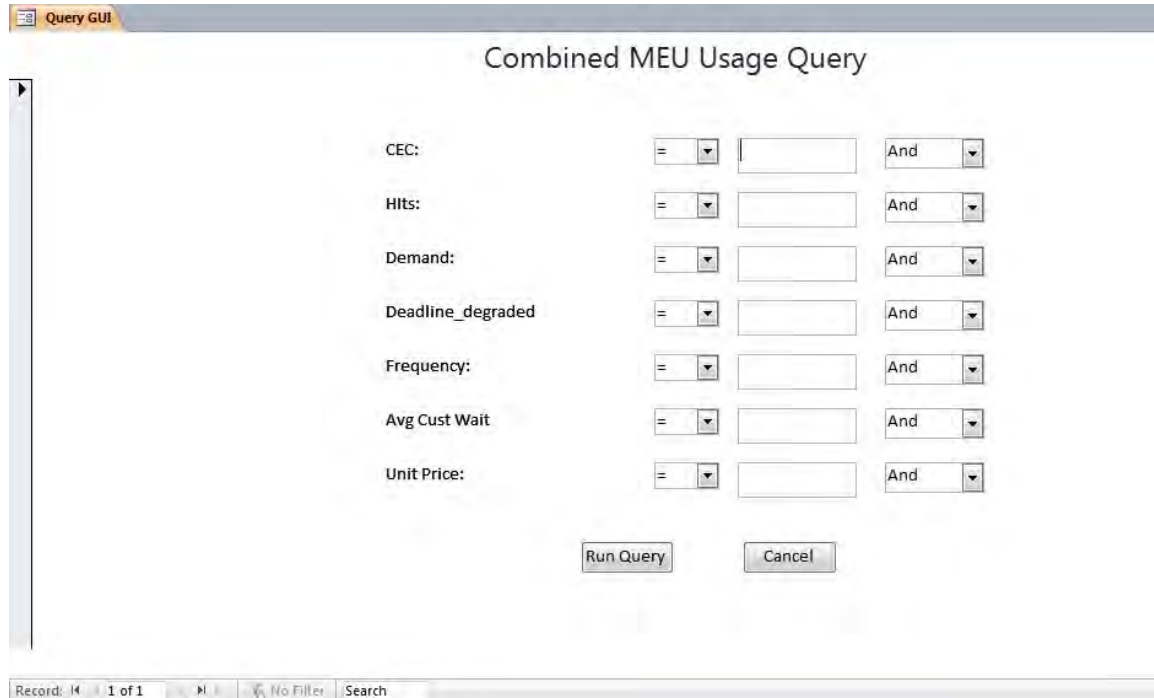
Query GUI

Combined MEU Usage Query

CEC: = And

HIts: = And

Demand: = And

Deadline_degraded = And

Frequency: = And

Avg Cust Wait = And

Unit Price: = And

Run Query Cancel

Record: 1 of 1 No Filter Search